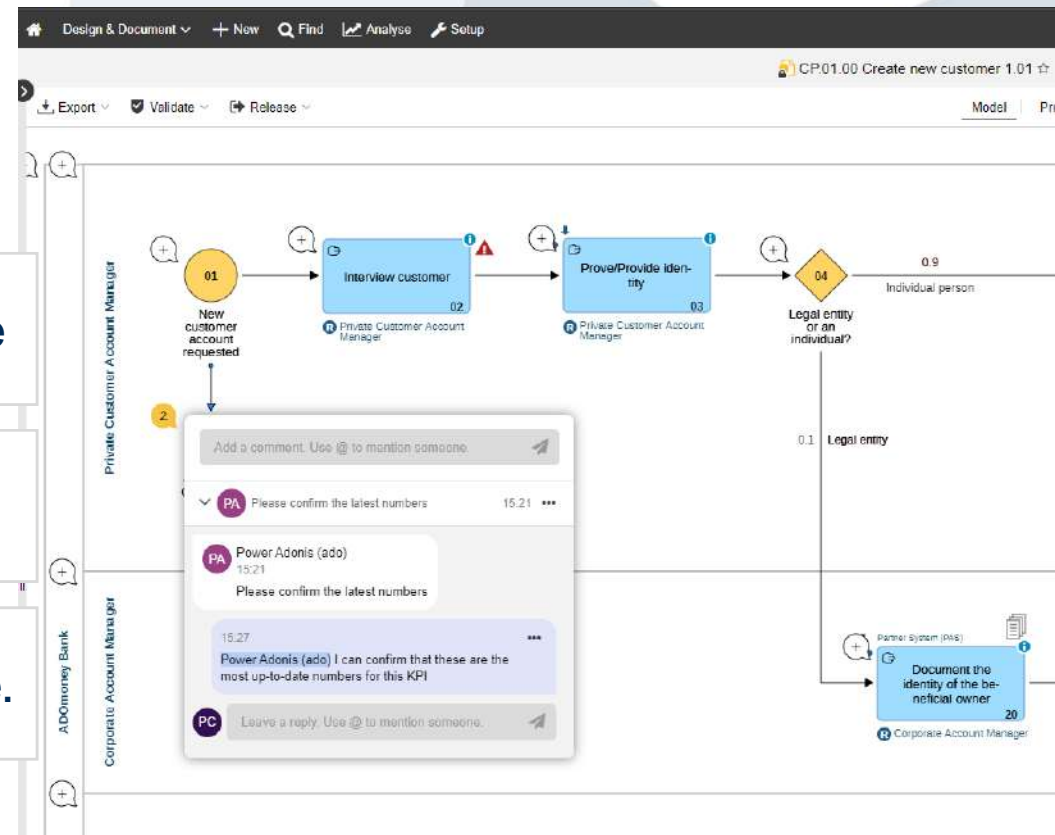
Design & Document ∨ + New Find Analyse Setup

CP.01.00 Create new customer 1.01 ☆

Export Validate Release

Model Pr

Private Customer Account Manager

01
New customer account requested

Interview customer
02
Private Customer Account Manager

Prove/Provide identity
03
Private Customer Account Manager

04
Legal entity or an individual?

0.9
Individual person

0.1 Legal entity

2

Add a comment. Use @ to mention someone.

PA Please confirm the latest numbers 15:21 •••

PA Power Adonis (ado)
15:21
Please confirm the latest numbers

15:27 •••
Power Adonis (ado) I can confirm that these are the most up-to-date numbers for this KPI

PC Leave a reply. Use @ to mention someone.

ADOmoney Bank

Corporate Account Manager

Partner System (PAS)
Document the identity of the beneficial owner
20
Corporate Account Manager